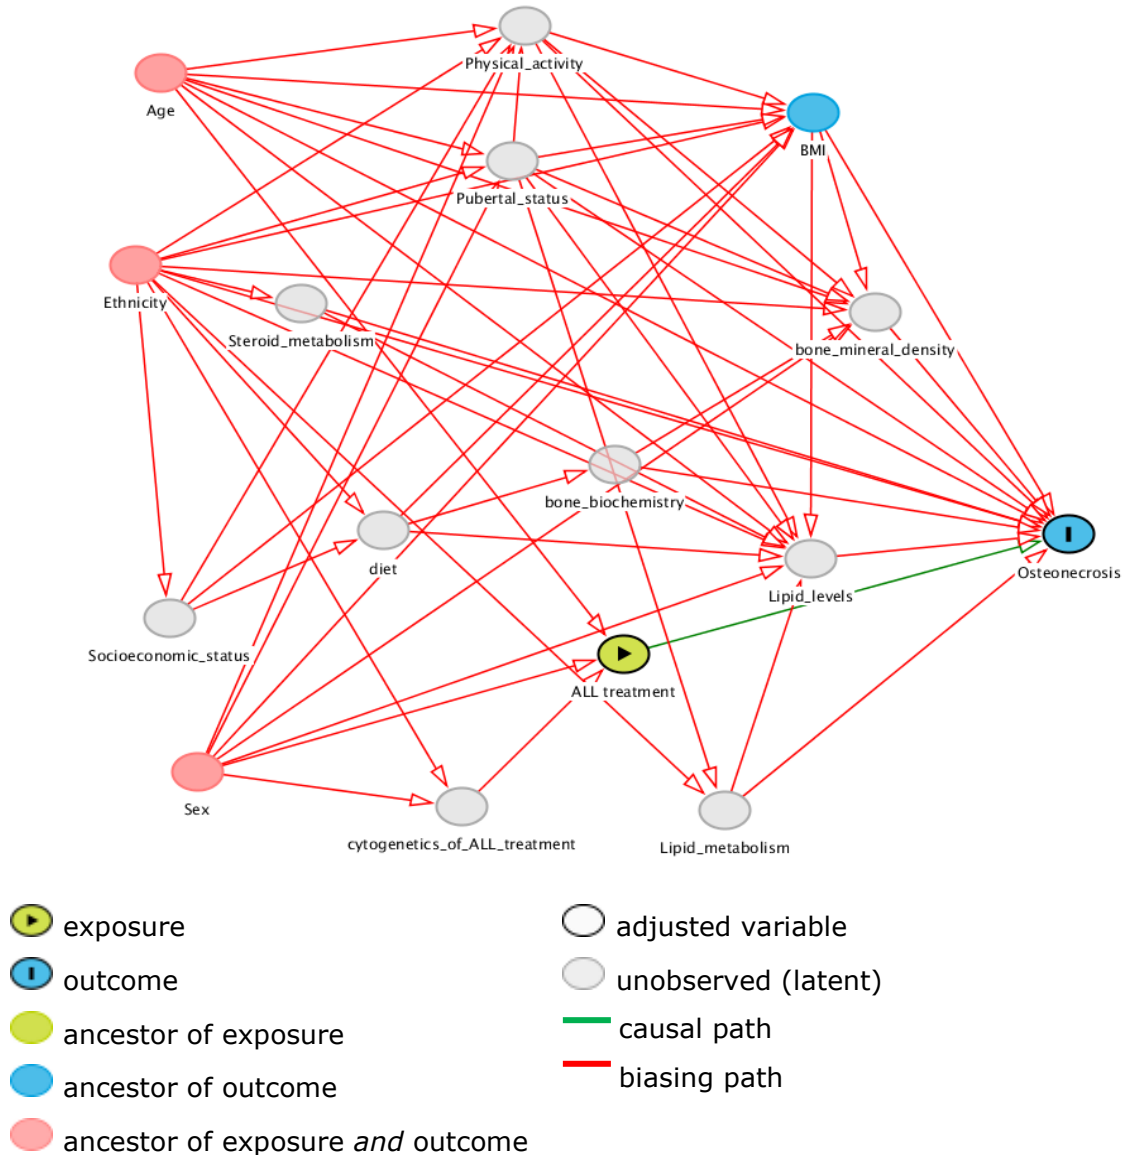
Physical_activity

Age

BMI

Pubertal_status

Ethnicity

Steroid_metabolism

bone_mineral_density

bone_biochemistry

Osteonecrosis

diet

Lipid_levels

Socioeconomic_status

ALL treatment

Sex

cytogenetics_of_ALL_treatment

Lipid_metabolism

exposure

outcome

ancestor of exposure

ancestor of outcome

ancestor of exposure *and* outcome

adjusted variable

unobserved (latent)

causal path

biasing path